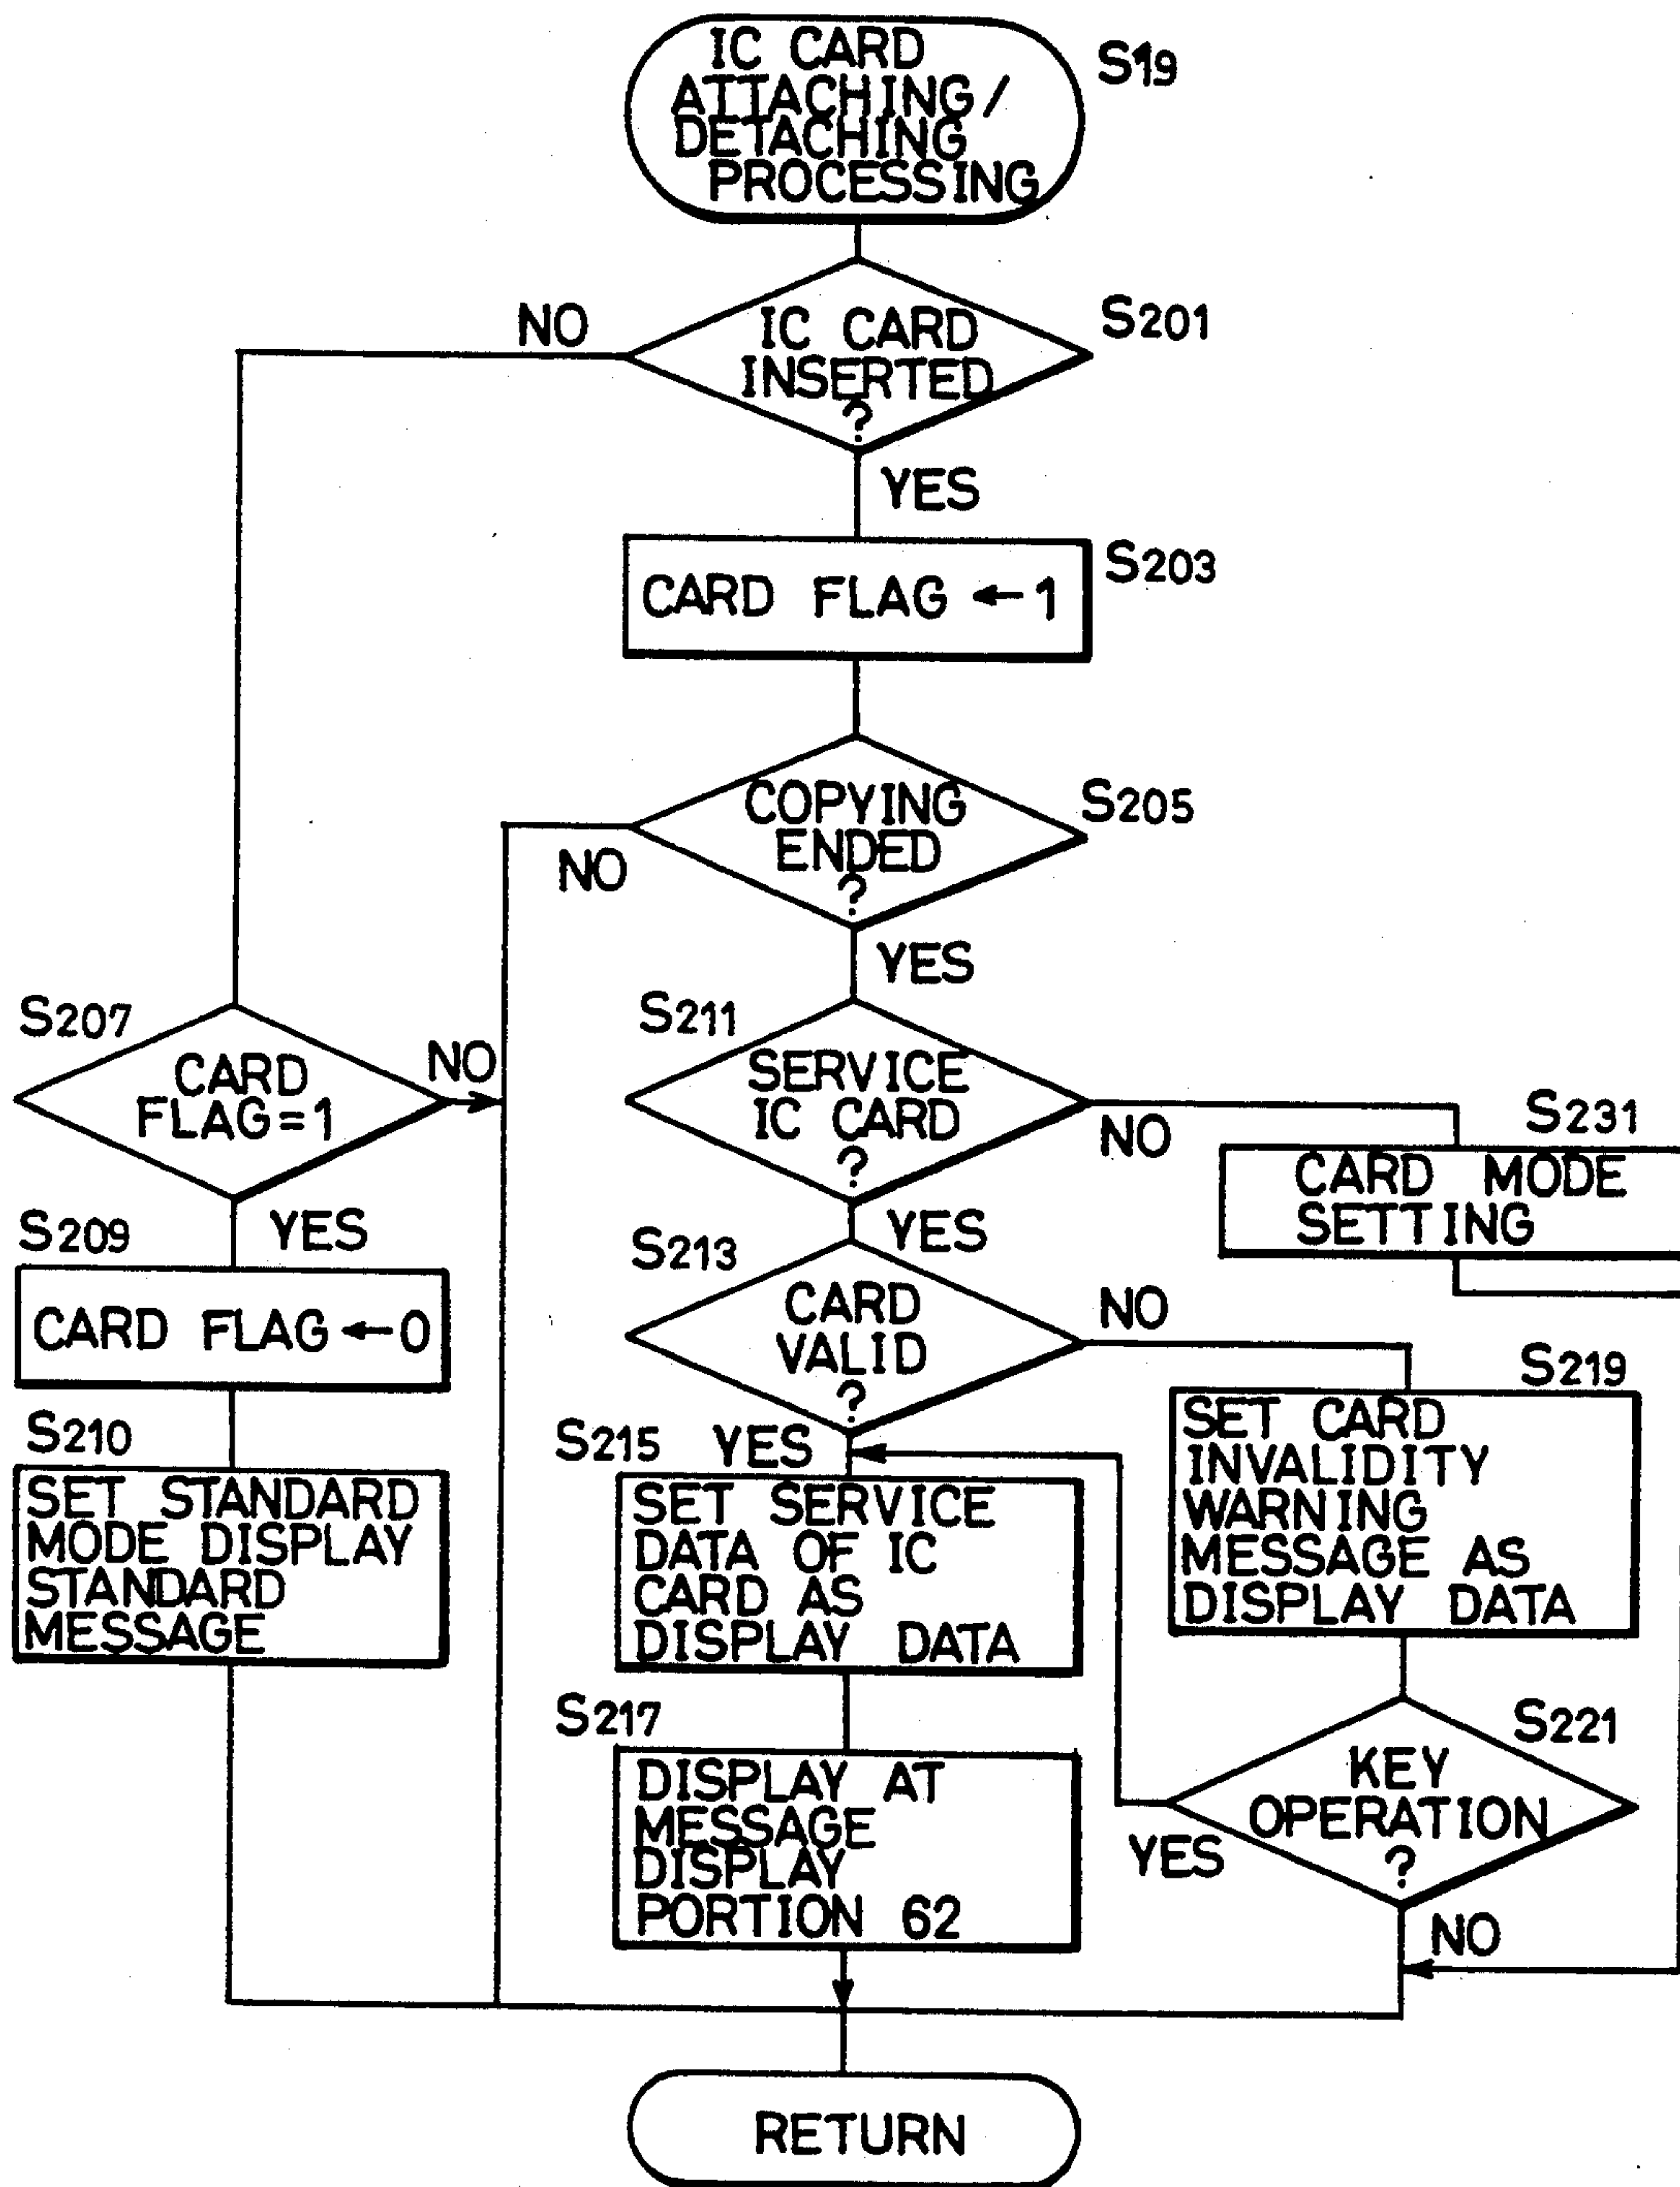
IC CARD ATTACHING/ DETACHING PROCESSING
S19

IC CARD INSERTED ?
S201
NO
YES

CARD FLAG ← 1
S203

COPYING ENDED ?
S205
NO
YES

S207
CARD FLAG=1
NO
YES

S209
CARD FLAG ← 0

S210
SET STANDARD MODE DISPLAY STANDARD MESSAGE

S211
SERVICE IC CARD ?
NO
YES

S231
CARD MODE SETTING

S213
CARD VALID ?
NO

S215 YES
SET SERVICE DATA OF IC CARD AS DISPLAY DATA

S219
SET CARD INVALIDITY WARNING MESSAGE AS DISPLAY DATA

S217
DISPLAY AT MESSAGE DISPLAY PORTION 62

S221
KEY OPERATION ?
YES
NO

RETURN